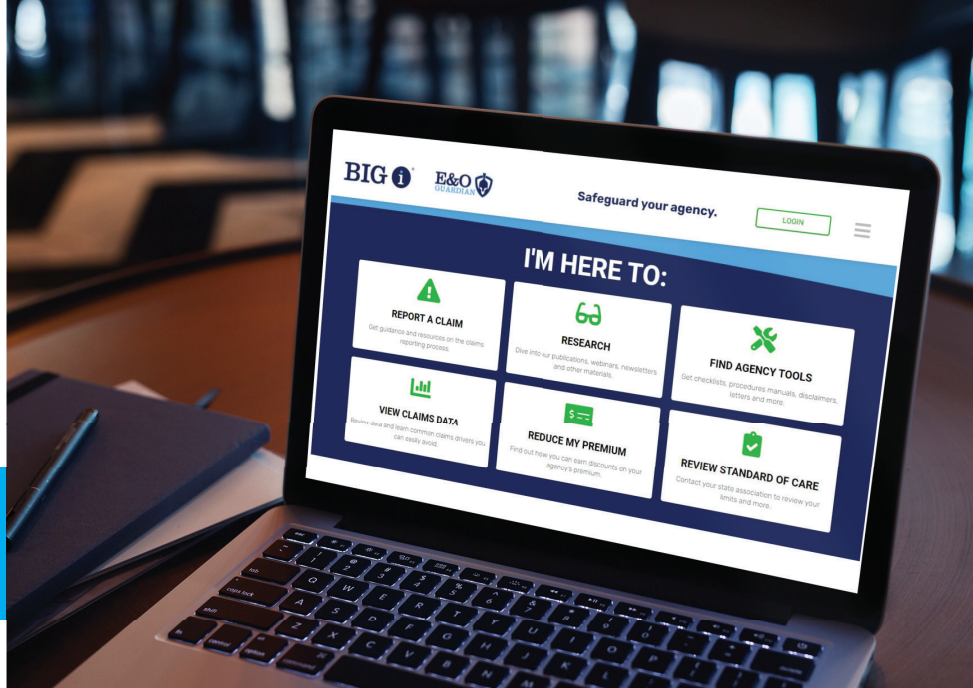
BIG i

E&O GUARDIAN

Safeguard your agency.

LOGIN

I'M HERE TO:

REPORT A CLAIM
Get guidance and resources on the claims reporting process.

RESEARCH
Dive into our publications, webinars, newsletters and other materials.

FIND AGENCY TOOLS
Get checklists, procedures manuals, disclaimers, letters and more.

VIEW CLAIMS DATA
Review data and learn common claims drivers you can easily avoid.

REDUCE MY PREMIUM
Find out how you can earn discounts on your agency's premium.

REVIEW STANDARD OF CARE
Contact your state association to review your limits and more.